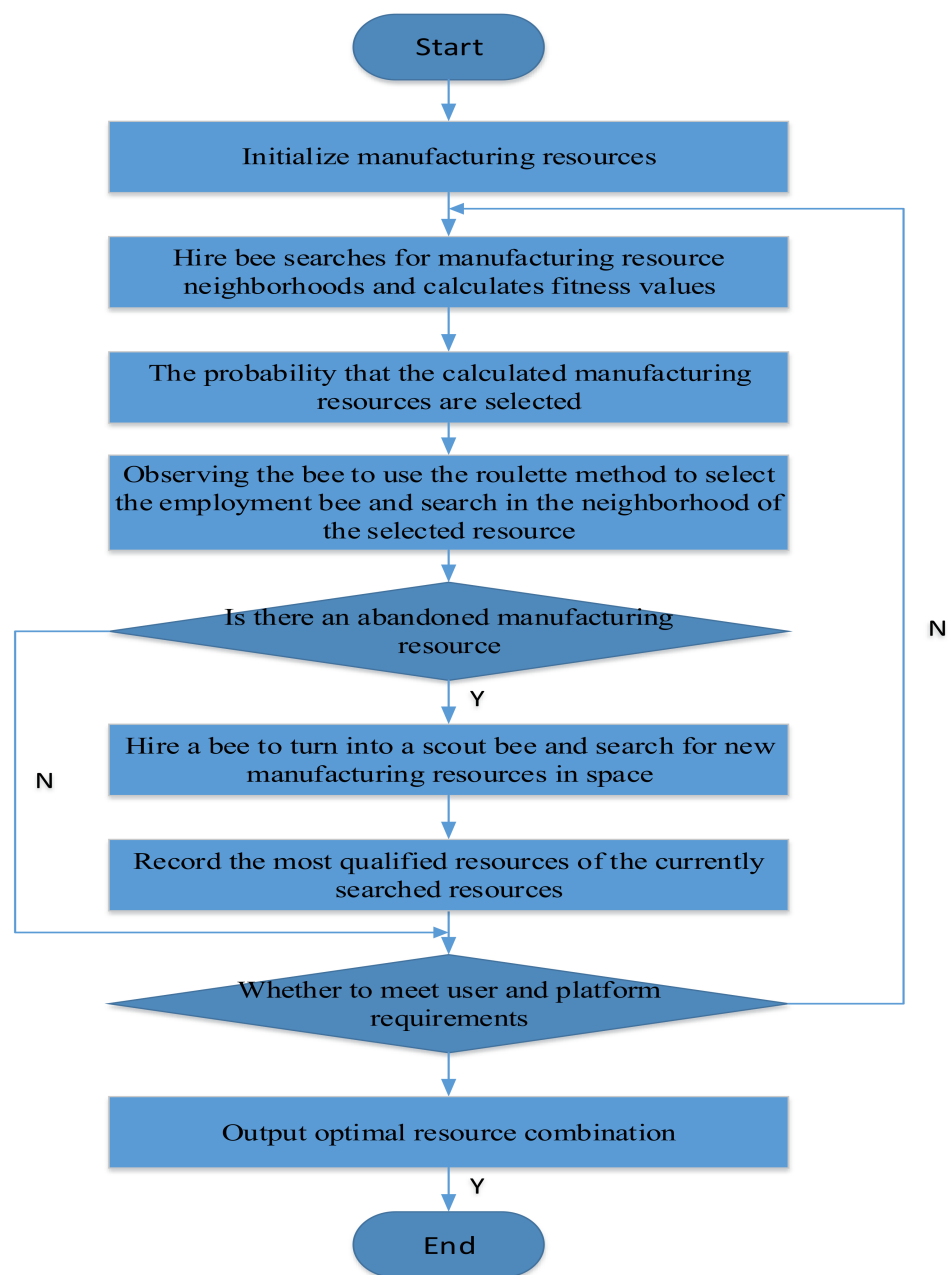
Start

Initialize manufacturing resources

Hire bee searches for manufacturing resource neighborhoods and calculates fitness values

The probability that the calculated manufacturing resources are selected

Observing the bee to use the roulette method to select the employment bee and search in the neighborhood of the selected resource

Is there an abandoned manufacturing resource

N

Y

Hire a bee to turn into a scout bee and search for new manufacturing resources in space

N

Record the most qualified resources of the currently searched resources

Whether to meet user and platform requirements

Output optimal resource combination

Y

End